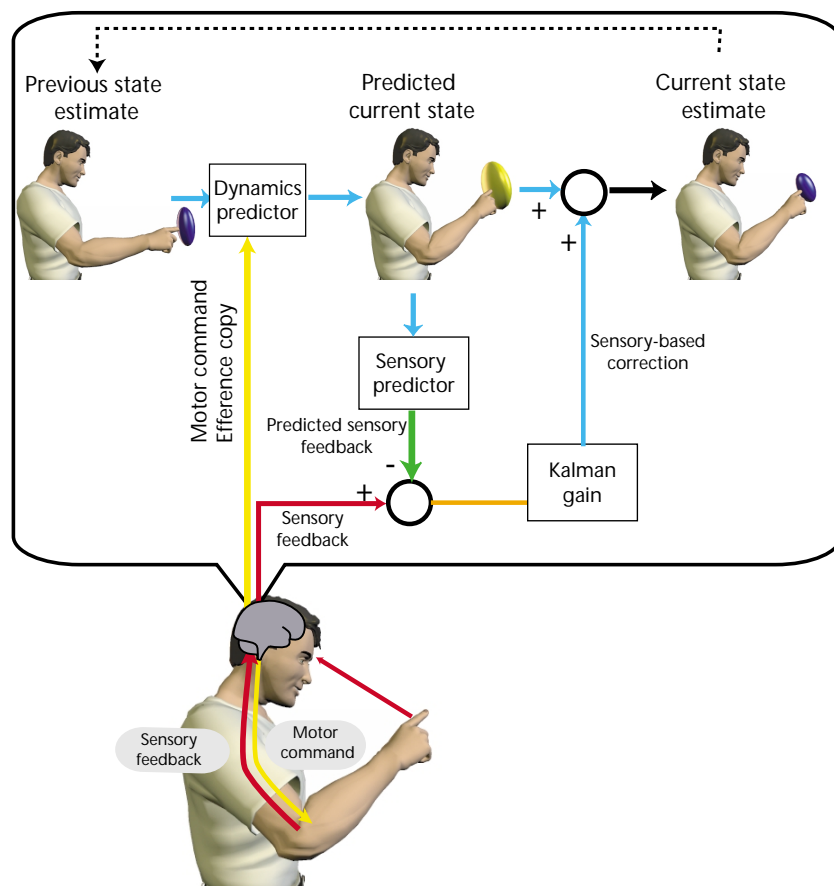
Previous state estimate

Predicted current state

Current state estimate

Dynamics predictor

+

+

Motor command
Efference copy

Sensory predictor

Sensory-based correction

Predicted sensory feedback

-

+

Sensory feedback

Kalman gain

Sensory feedback

Motor command